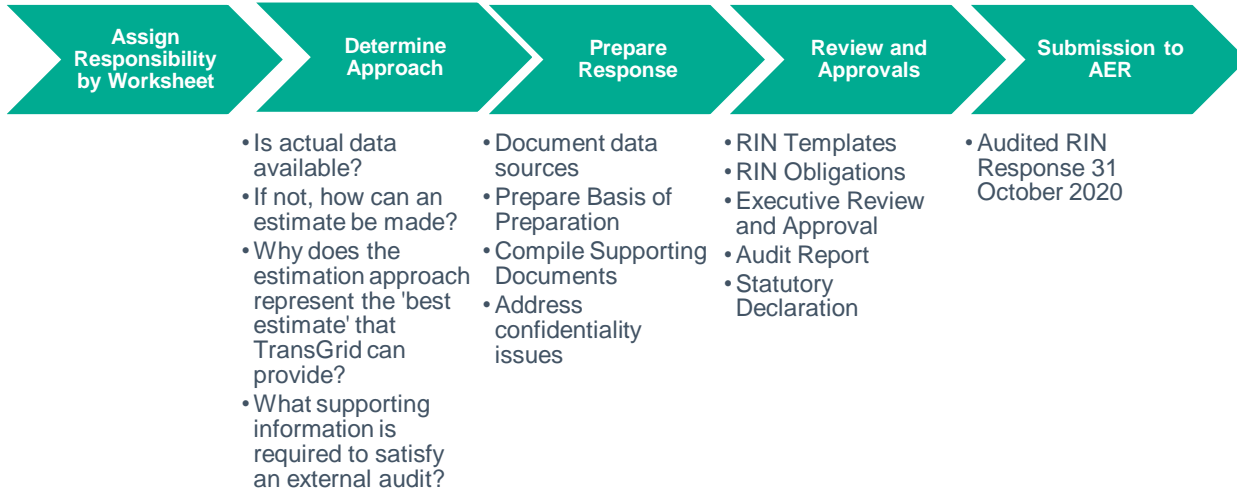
Assign Responsibility by Worksheet

Determine Approach

- Is actual data available?
- If not, how can an estimate be made?
- Why does the estimation approach represent the 'best estimate' that TransGrid can provide?
- What supporting information is required to satisfy an external audit?

Prepare Response

- Document data sources
- Prepare Basis of Preparation
- Compile Supporting Documents
- Address confidentiality issues

Review and Approvals

- RIN Templates
- RIN Obligations
- Executive Review and Approval
- Audit Report
- Statutory Declaration

Submission to AER

- Audited RIN Response 31 October 2020